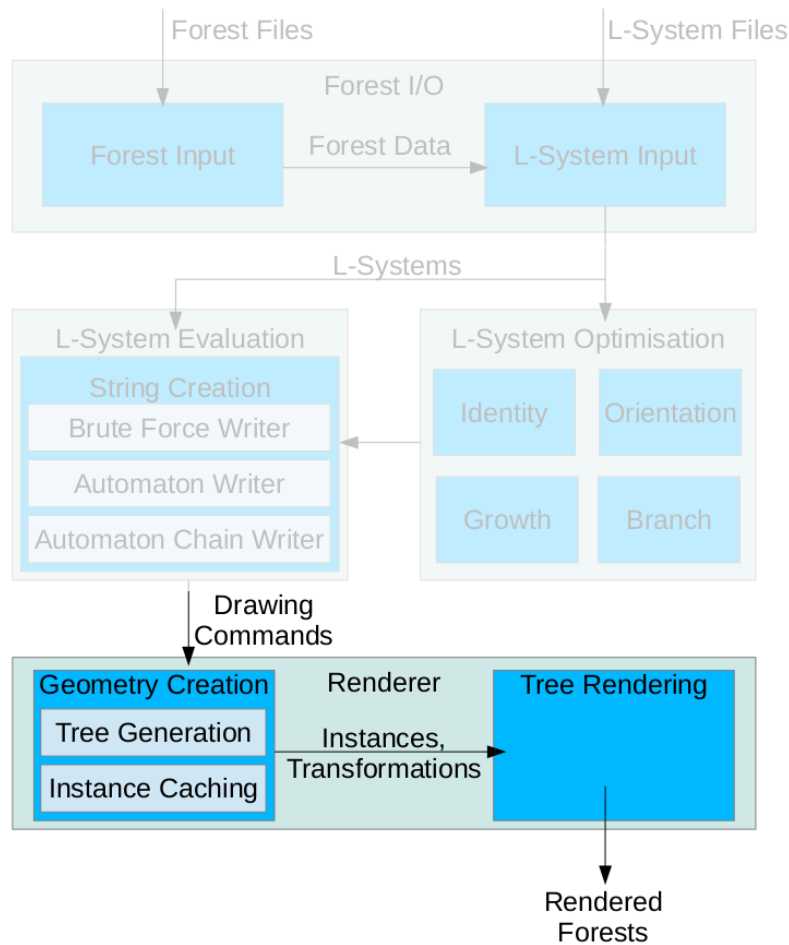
Forest Files

L-System Files

Forest I/O

Forest Input

Forest Data

L-System Input

L-Systems

L-System Evaluation

String Creation

Brute Force Writer

Automaton Writer

Automaton Chain Writer

L-System Optimisation

Identity

Orientation

Growth

Branch

Drawing Commands

Geometry Creation

Tree Generation

Instance Caching

Renderer

Instances, Transformations

Tree Rendering

Rendered Forests